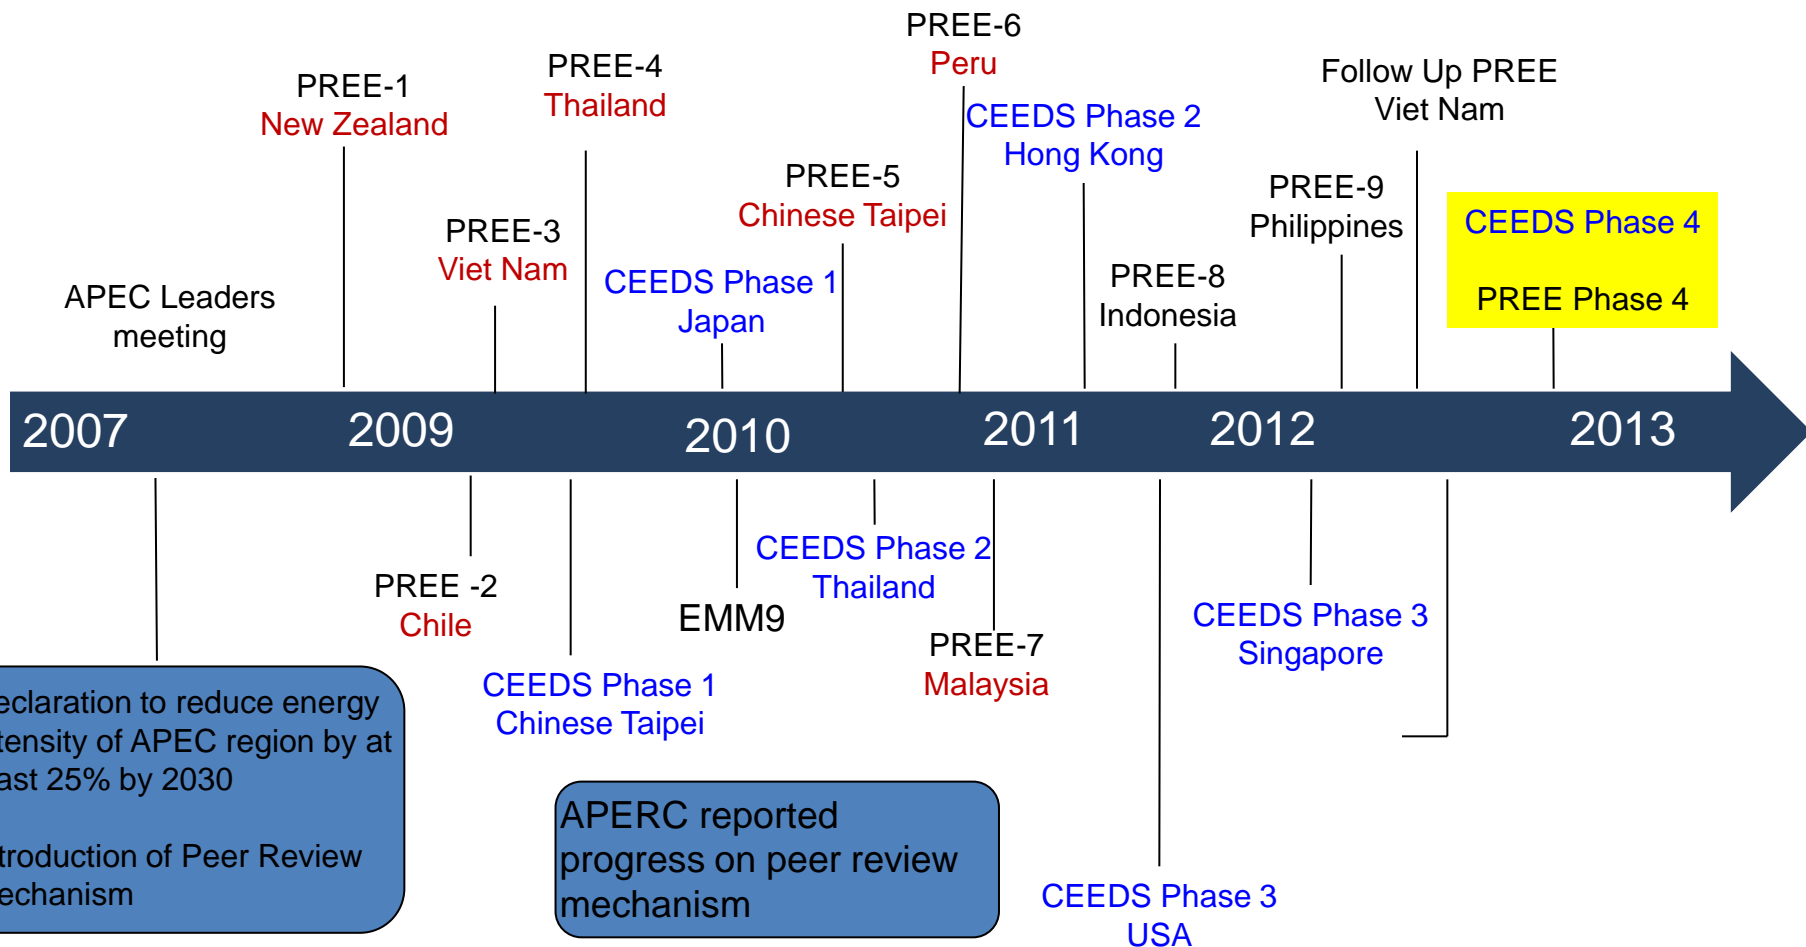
PREE-6
Peru

PREE-1
New Zealand

PREE-4
Thailand

Follow Up PREE
Viet Nam

CEEDS Phase 2
Hong Kong

PREE-5
Chinese Taipei

PREE-9
Philippines

CEEDS Phase 4

PREE Phase 4

PREE-3
Viet Nam

APEC Leaders meeting

CEEDS Phase 1
Japan

PREE-8
Indonesia

2007 2009 2010 2011 2012 2013

PREE -2
Chile

CEEDS Phase 2
Thailand

EMM9

PREE-7
Malaysia

CEEDS Phase 3
Singapore

CEEDS Phase 1
Chinese Taipei

eclaration to reduce energy tensity of APEC region by at ast 25% by 2030

troduction of Peer Review echanism

APERC reported progress on peer review mechanism

CEEDS Phase 3
USA